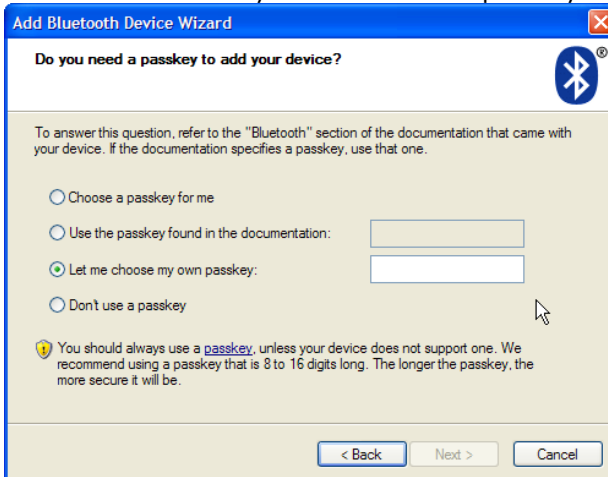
Add Bluetooth Device Wizard

Do you need a passkey to add your device?

®

To answer this question, refer to the "Bluetooth" section of the documentation that came with your device. If the documentation specifies a passkey, use that one.

Choose a passkey for me

Use the passkey found in the documentation:

Let me choose my own passkey:

Don't use a passkey

You should always use a passkey, unless your device does not support one. We recommend using a passkey that is 8 to 16 digits long. The longer the passkey, the more secure it will be.

< Back

Next >

Cancel